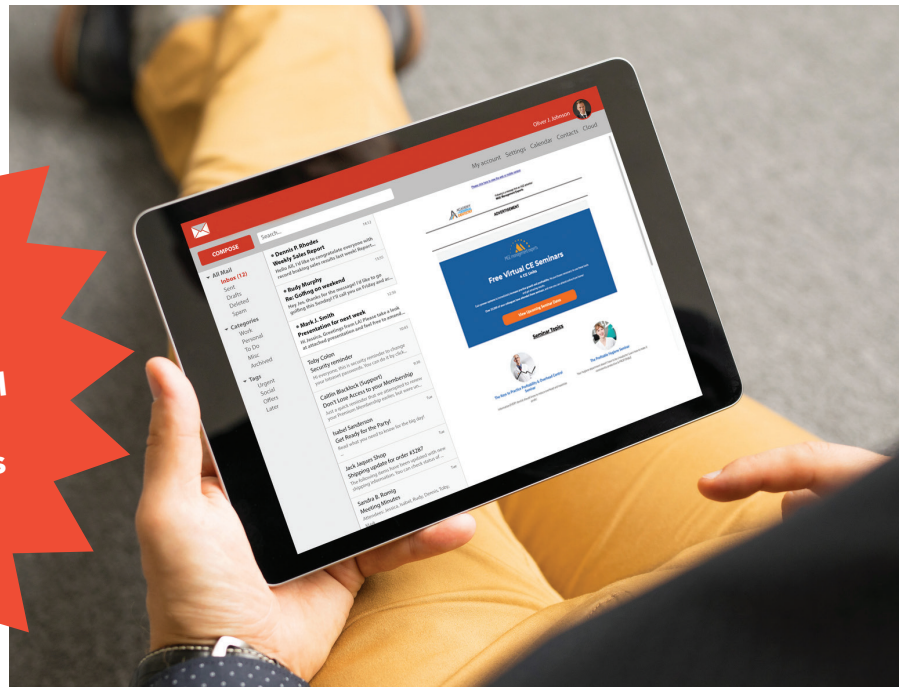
Oliver J. Johnson

My account Settings Calendar Contacts Cloud

COMPOSE

Search...

All Mail
Inbox (12)
Sent
Drafts
Deleted
Spam

Categories
Work
Personal
To Do
Misc
Archived

Tags
Urgent
Social
Offers
Later

Dennis R Rhodes
Weekly Sales Report
Hello All, I'd like to congratulate everyone with record breaking sales results last week! Report...

Rudy Murphy
Re: Golfing on weekend
Hey Joe, thanks for the message! I'd like to go golfing this Sunday! I'll call you on Friday and w...

Mark J. Smith
Presentation for next week
Hi Jessica, Greetings from LA! Please take a look at attached presentation and feel free to amend...

Toby Colon
Security reminder
Hi everyone, this is security reminder to change your Intranet passwords. You can do it by click...

Caitlin Blocklock (Support)
Don't Lose Access to your Membership
Just a quick reminder that we attempted to renew your Premium Membership earlier, but were un...

Isabel Sandersion
Get Ready for the Party!
Read what you need to know for the big day!

Jack Jasper Shop
Shipping update for order #1287
The following items have been updated with new shipping information. You can check status of...

Sandra B. Romig
Meeting Minutes
Afternoon, Jessica, Isabel, Rudy, Dennis, Toby,

ADVERTISEMENT

Free Virtual CE Seminars

View Upcoming Seminar Dates

Seminar Topics